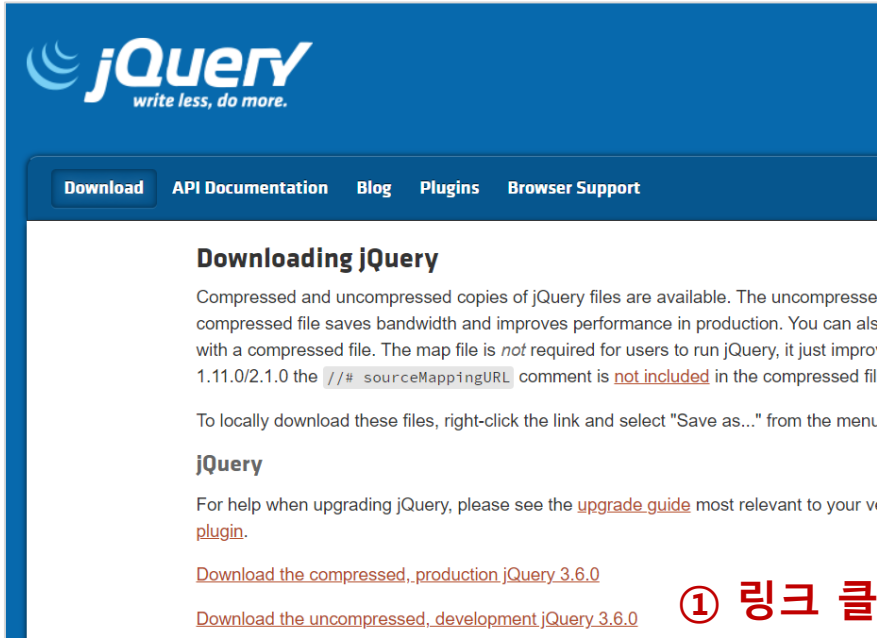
jQuery
write less, do more.

Download API Documentation Blog Plugins Browser Support

Downloading jQuery

Compressed and uncompressed copies of jQuery files are available. The uncompresse compressed file saves bandwidth and improves performance in production. You can als with a compressed file. The map file is *not* required for users to run jQuery, it just improv 1.11.0/2.1.0 the `//# sourceMappingURL` comment is not included in the compressed fil

To locally download these files, right-click the link and select "Save as..." from the menu

jQuery

For help when upgrading jQuery, please see the upgrade guide most relevant to your ve plugin.

Download the compressed, production jQuery 3.6.0

Download the uncompressed, development jQuery 3.6.0

① 링크 클